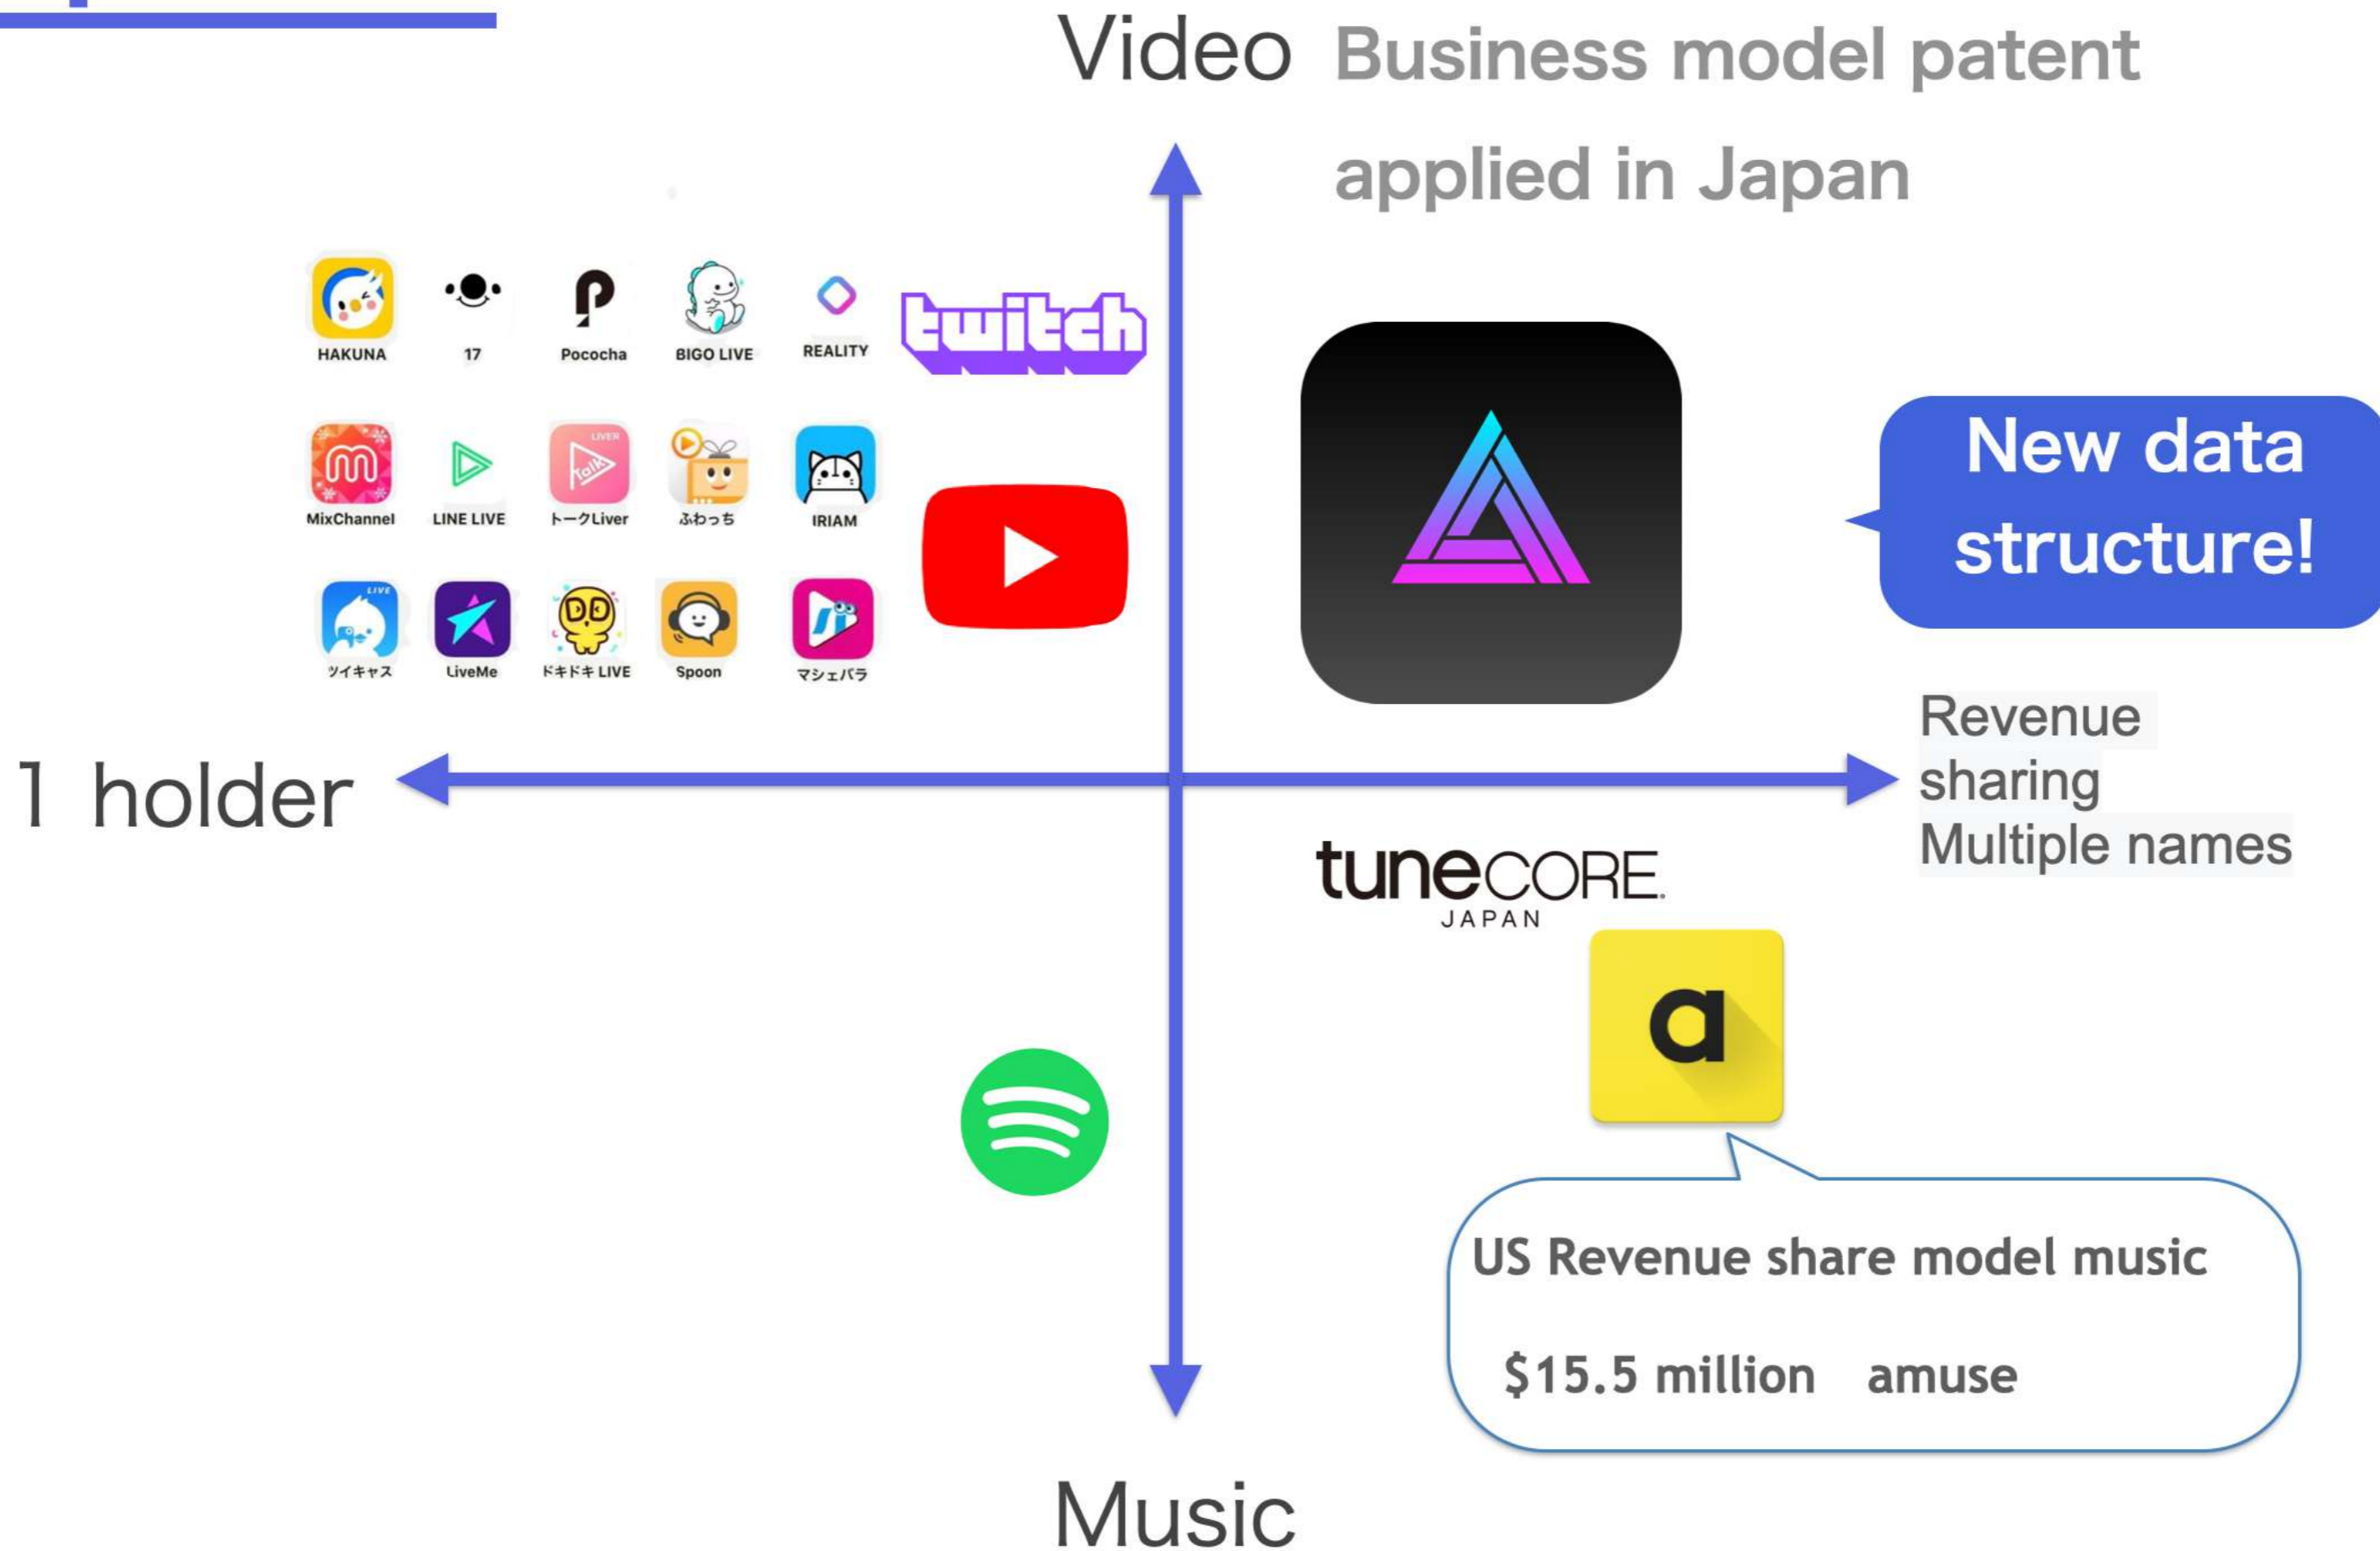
Video Business model patent applied in Japan

HAKUNA 17 Pococha BIGO LIVE REALITY twitch

MixChannel LINE LIVE トークLiver ふわっち IRIAM

ツイキャス LiveMe ドキドキ LIVE Spoon マシェバラ

New data structure!

1 holder

Revenue sharing Multiple names

tunecore JAPAN

a

US Revenue share model music

$15.5 million amuse

Music